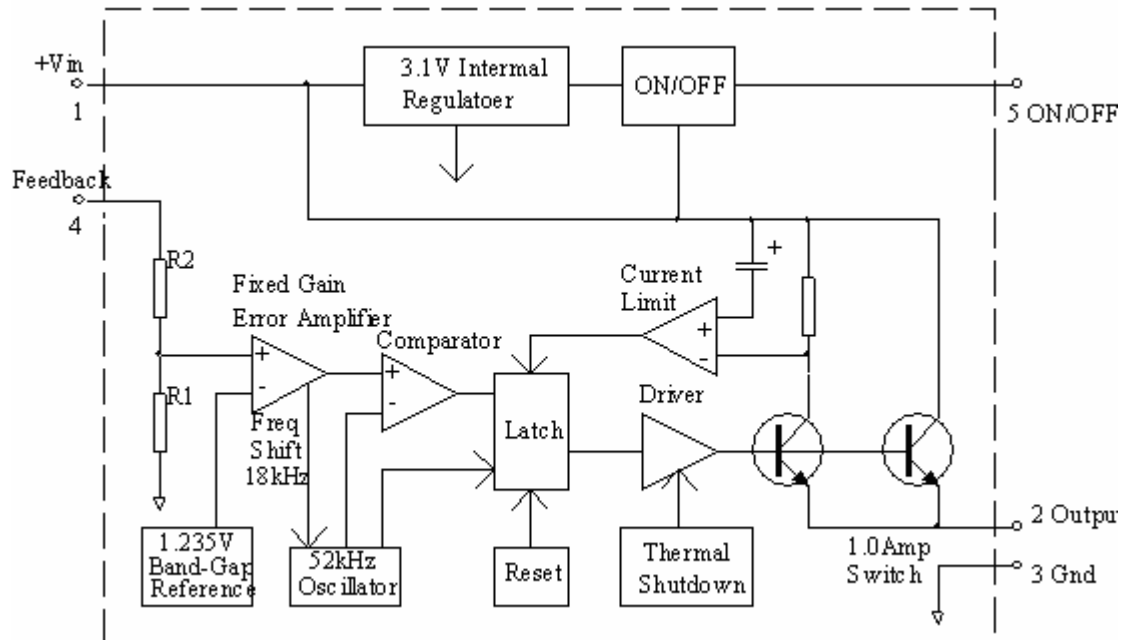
+Vin
1

3.1V Internal Regulatoer

ON/OFF

5 ON/OFF

Feedback
4

R2

R1

Fixed Gain Error Amplifier

+
-

Freq Shift 18kHz

Comparator

+
-

Current Limit

+
-

+

Latch

Driver

1.235V Band-Gap Reference

52kHz Oscillator

Reset

Thermal Shutdown

1.0Amp Switch

2 Output

3 Gnd